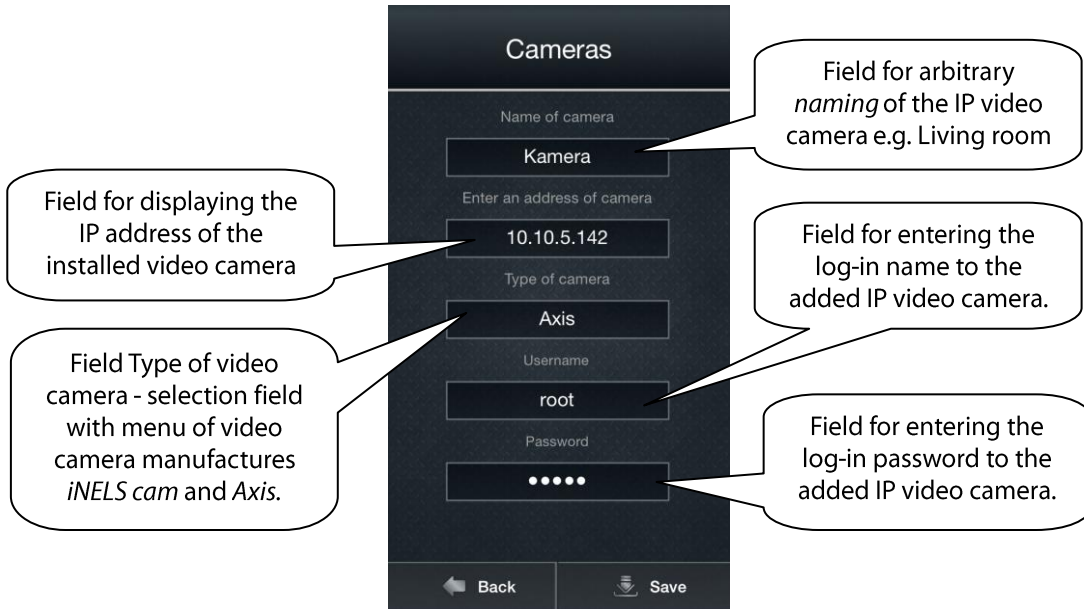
Cameras

Field for arbitrary *naming* of the IP video camera e.g. Living room

Name of camera

Kamera

Field for displaying the IP address of the installed video camera

Enter an address of camera

10.10.5.142

Field for entering the log-in name to the added IP video camera.

Type of camera

Axis

Field Type of video camera - selection field with menu of video camera manufactures *iNELS cam* and *Axis*.

Username

root

Password

•••••

Field for entering the log-in password to the added IP video camera.

Back

Save